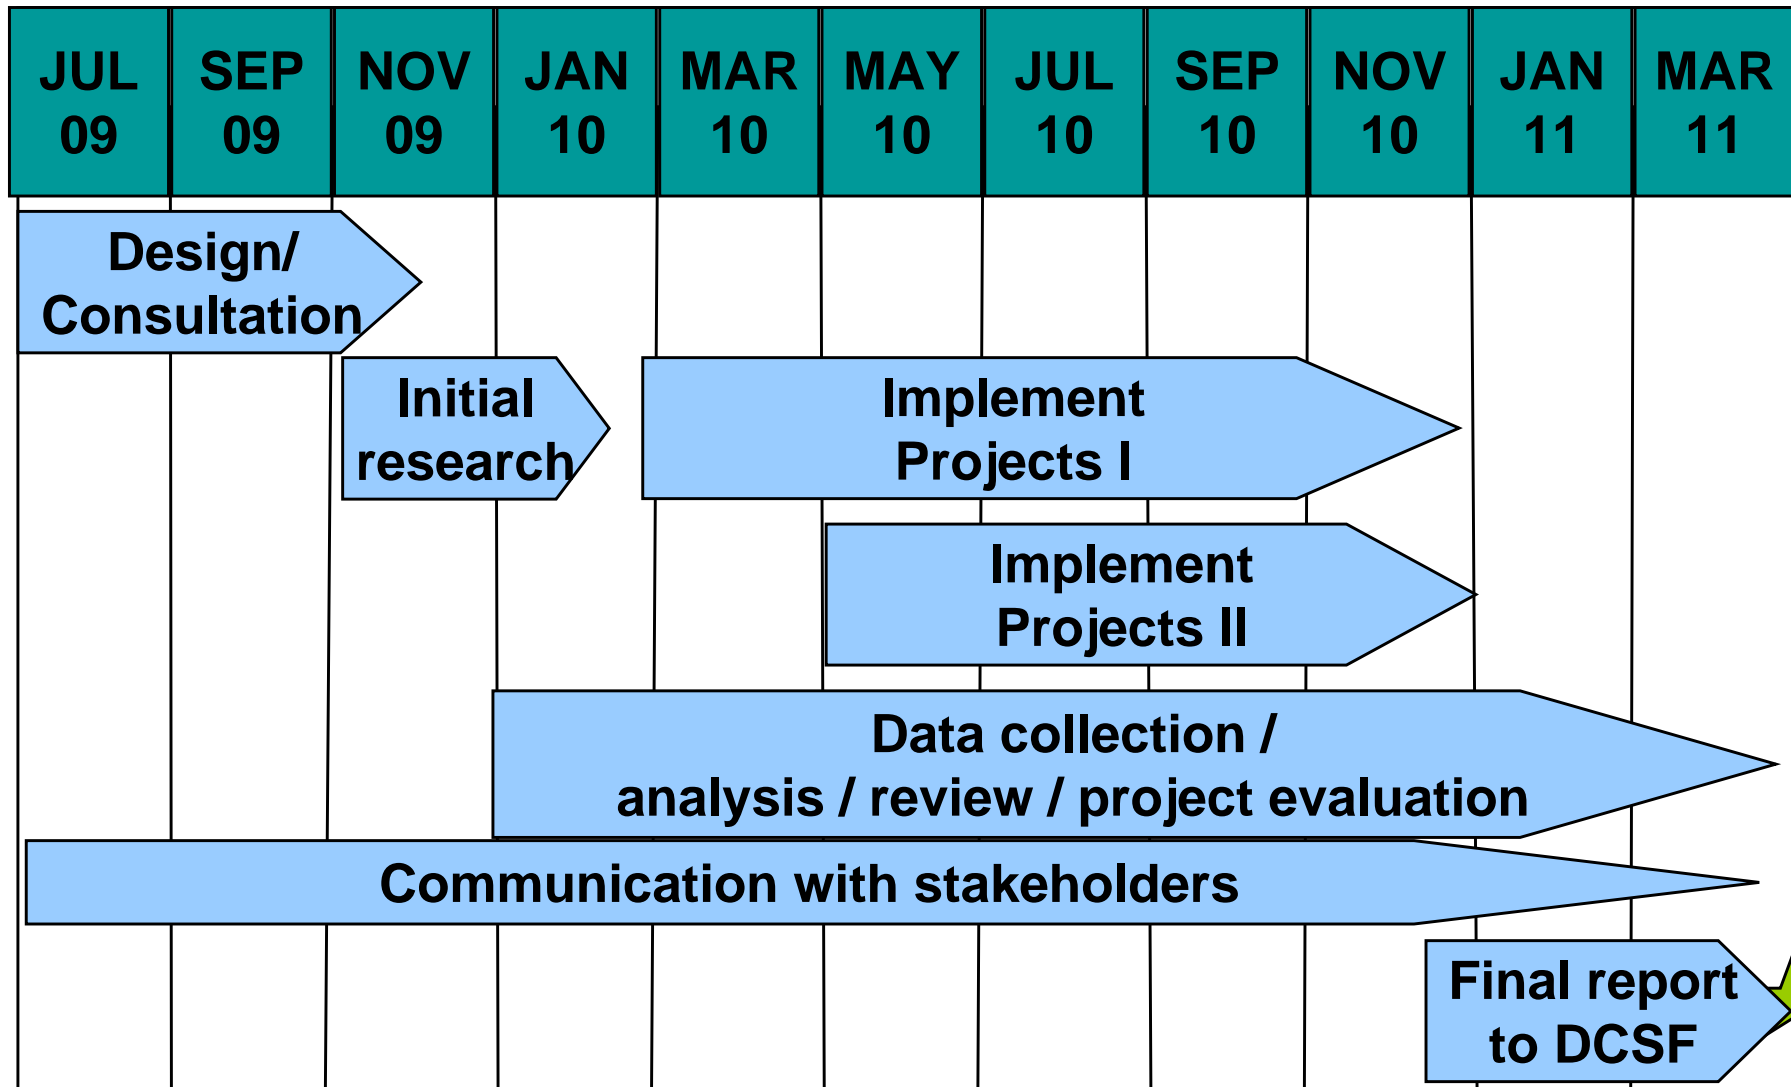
| JUL 09 | SEP 09 | NOV 09 | JAN 10 | MAR 10 | MAY 10 | JUL 10 | SEP 10 | NOV 10 | JAN 11 | MAR 11 |
|---|---|---|---|---|---|---|---|---|---|---|

Design/ Consultation

Initial research

Implement Projects I

Implement Projects II

Data collection / analysis / review / project evaluation

Communication with stakeholders

Final report to DCSF